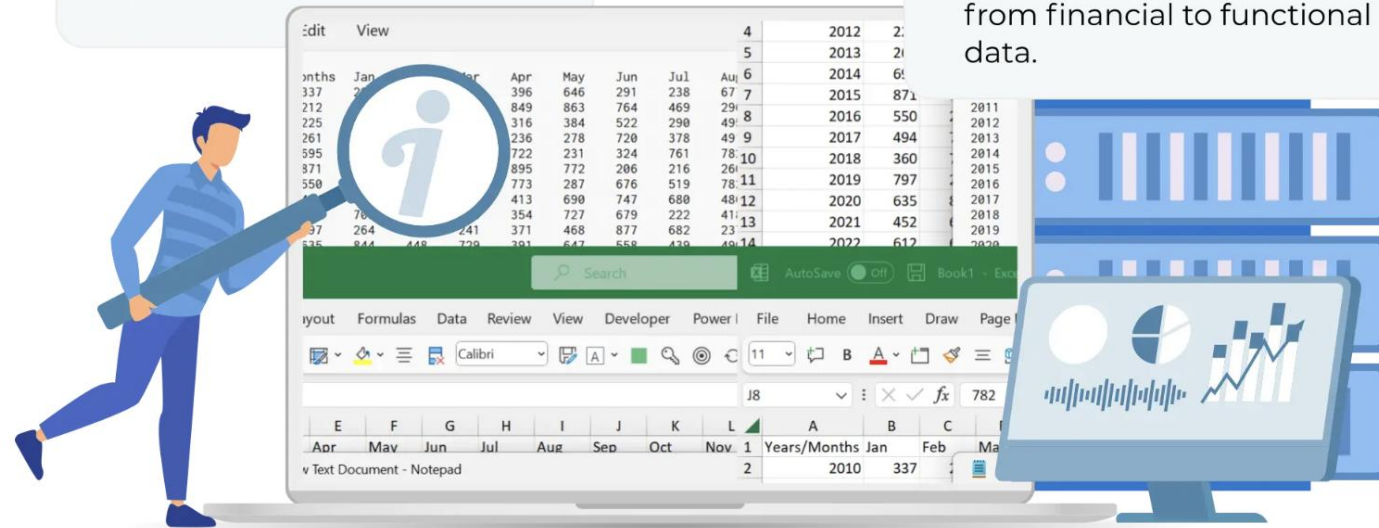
from financial to functional data.

Edit View

onths Jan Apr May Jun Jul Au
337 396 646 291 238 67
212 849 863 764 469 29
225 316 384 522 290 49
261 236 278 720 378 49
695 722 231 324 761 78
871 895 772 206 216 26
550 773 287 676 519 78
413 690 747 680 48
354 727 679 222 41
97 264 241 371 468 877 682 23
635 844 448 729 391 647 558 439 49

| 4 | 2012 |
|---|---|
| 5 | 2013 |
| 6 | 2014 |
| 7 | 2015 | 871
| 8 | 2016 | 550
| 9 | 2017 | 494
| 10 | 2018 | 360
| 11 | 2019 | 797
| 12 | 2020 | 635
| 13 | 2021 | 452
| 14 | 2022 | 612

2011
2012
2013
2014
2015
2016
2017
2018
2019
2020

Search

AutoSave Off Book1 - Exce

ayout Formulas Data Review View Developer Power I

File Home Insert Draw Page

Calibri

11 B A

J8 fx 782

E F G H I J K L
Apr May Jun Jul Aug Sep Oct Nov

| | A | B | C |
|---|---|---|---|
| 1 | Years/Months | Jan | Feb | Ma
| 2 | 2010 | 337 | |

w Text Document - Notepad